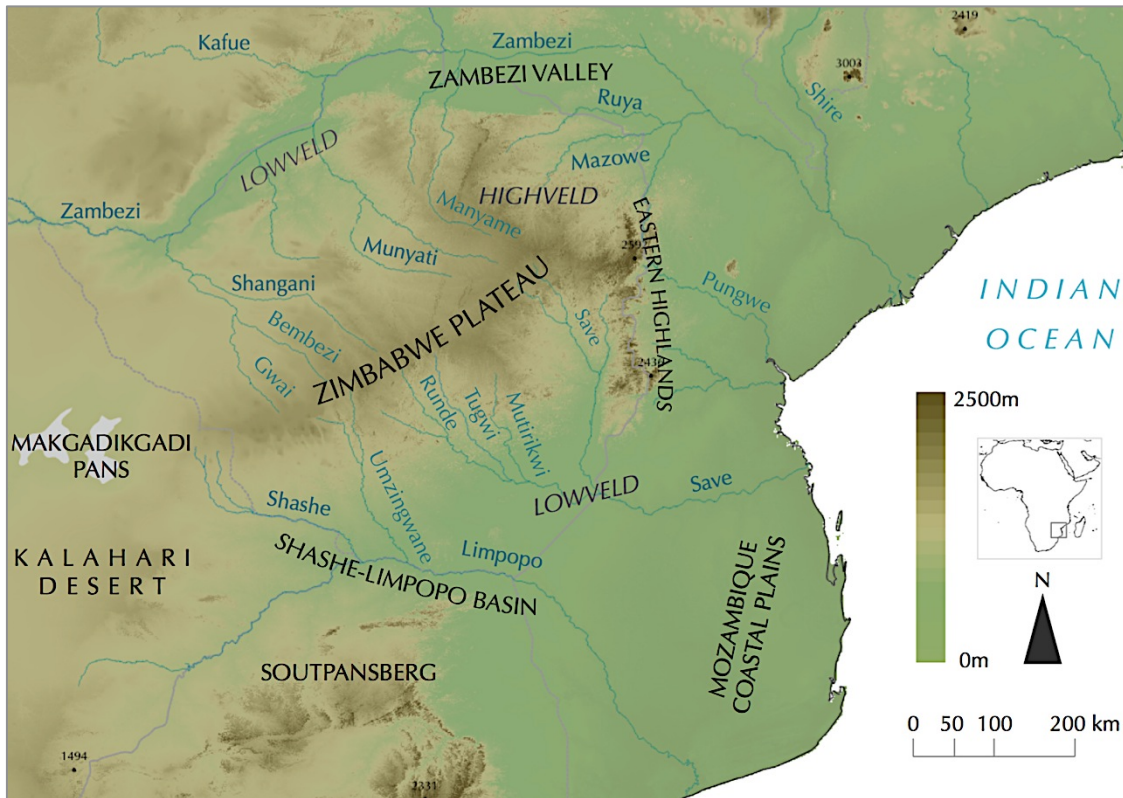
2419
Kafue
Zambezi
3003
ZAMBEZI VALLEY
Shire
Ruya
LOWVELD
Mazowe
HIGHVELD
Zambezi
Manyame
EASTERN HIGHLANDS
2592
Munyati
Shangani
Pungwe
INDIAN OCEAN
ZIMBABWE PLATEAU
Bembezi
Save
Gwai
2437
Runde
Tugwi
Mutirikwi
2500m
MAKGADIKGADI PANS
Umzingwane
LOWVELD
Save
Shashe
KALAHARI DESERT
Limpopo
SHASHE-LIMPOPO BASIN
MOZAMBIQUE COASTAL PLAINS
N
0m
SOUTPANSBERG
0 50 100 200 km
1494
2331